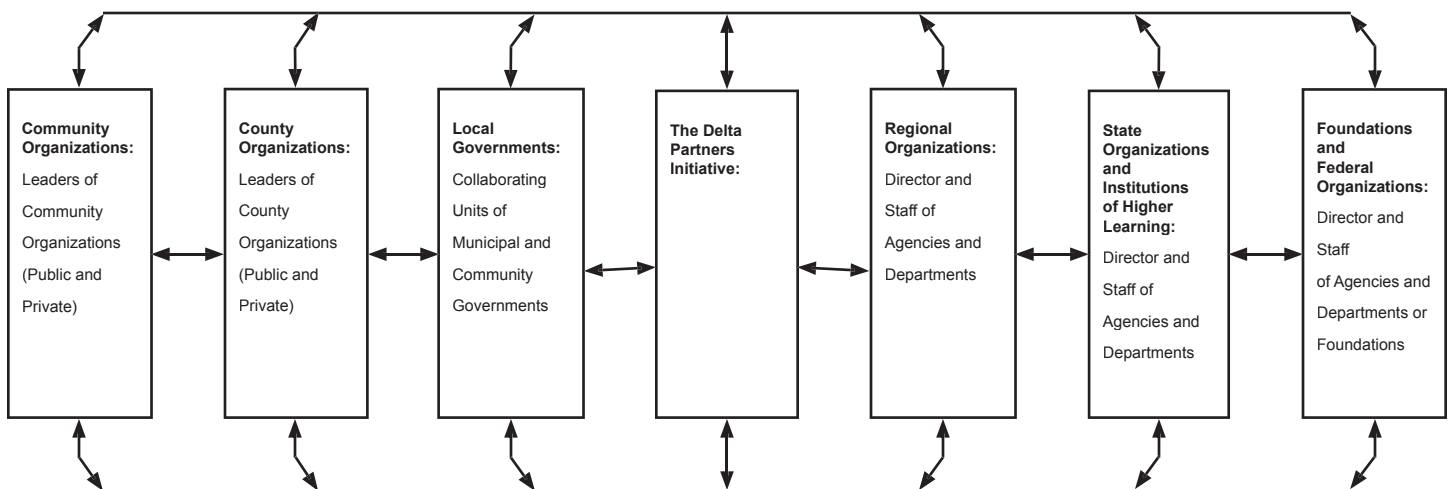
Community Organizations:
Leaders of Community Organizations (Public and Private)

County Organizations:
Leaders of County Organizations (Public and Private)

Local Governments:
Collaborating Units of Municipal and Community Governments

The Delta Partners Initiative:

Regional Organizations:
Director and Staff of Agencies and Departments

State Organizations and Institutions of Higher Learning:
Director and Staff of Agencies and Departments

Foundations and Federal Organizations:
Director and Staff of Agencies and Departments or Foundations